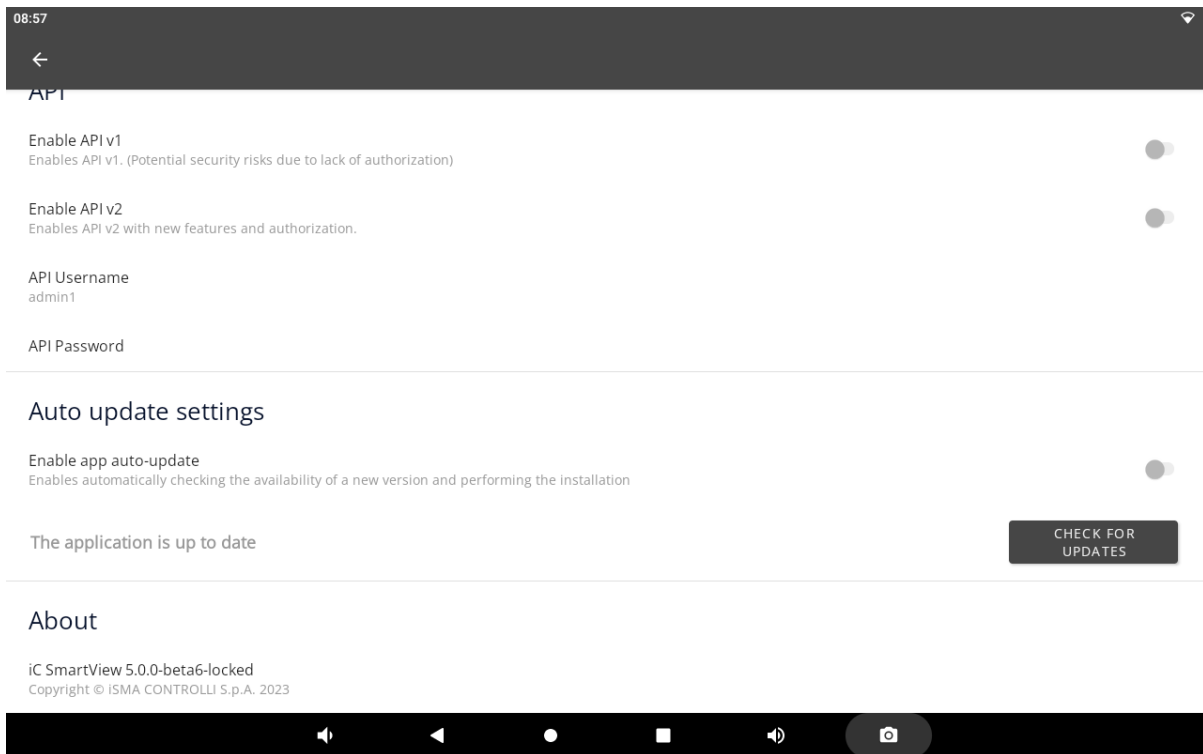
08:57

←

API

Enable API v1
Enables API v1. (Potential security risks due to lack of authorization)

Enable API v2
Enables API v2 with new features and authorization.

API Username
admin1

API Password

Auto update settings

Enable app auto-update
Enables automatically checking the availability of a new version and performing the installation

The application is up to date

CHECK FOR UPDATES

About

iC SmartView 5.0.0-beta6-locked
Copyright © iSMA CONTROLLI S.p.A. 2023